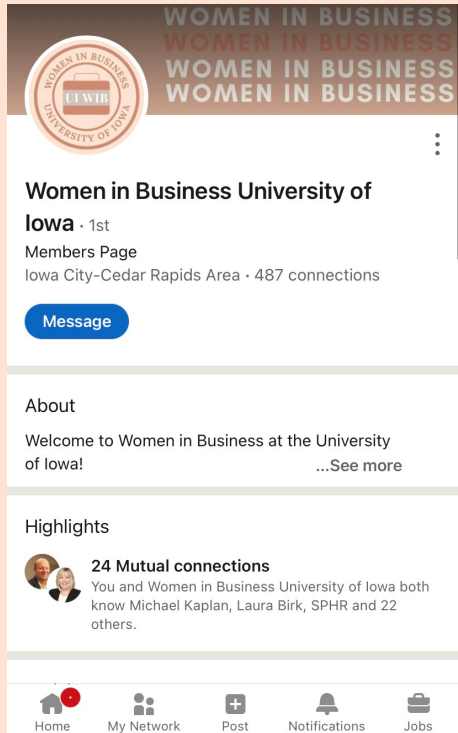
WOMEN IN BUSINESS
WOMEN IN BUSINESS
WOMEN IN BUSINESS
WOMEN IN BUSINESS

WOMEN IN BUSINESS
UI WIB
UNIVERSITY OF IOWA

Women in Business University of Iowa · 1st
Members Page
Iowa City-Cedar Rapids Area · 487 connections

Message

About
Welcome to Women in Business at the University of Iowa!
...See more

Highlights
24 Mutual connections
You and Women in Business University of Iowa both know Michael Kaplan, Laura Birk, SPHR and 22 others.

Home
My Network
Post
Notifications
Jobs